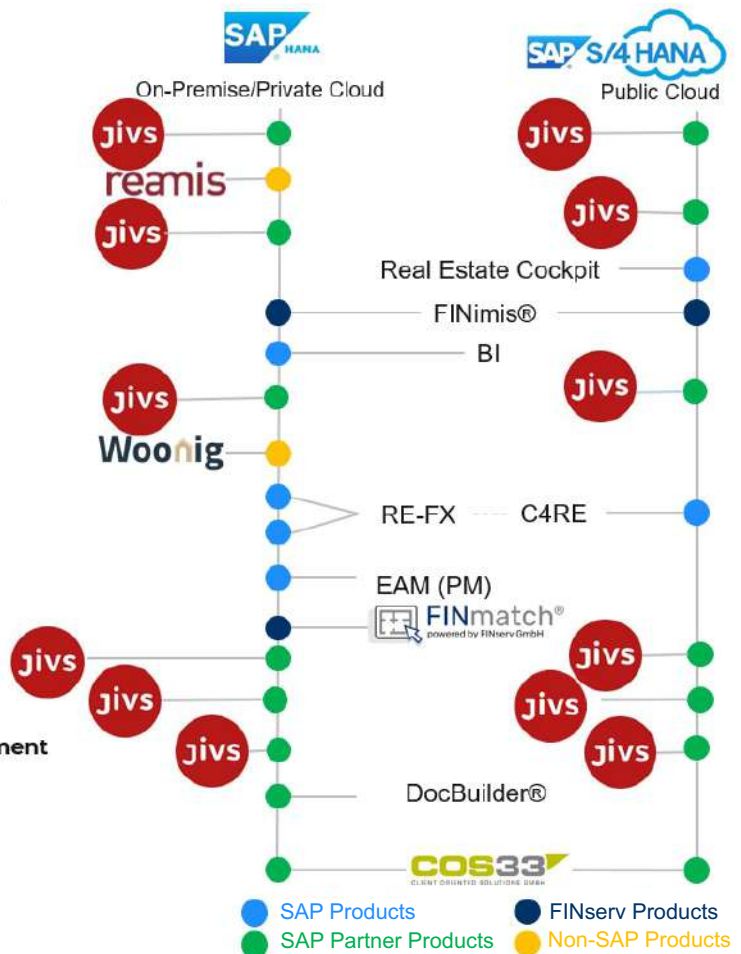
SAP HANA
On-Premise/Private Cloud

SAP S/4HANA
Public Cloud

jivs
reamis
jivs
jivs
jivs
Real Estate Cockpit
FINimis®
BI
jivs
jivs
Woonig
RE-FX
C4RE
EAM (PM)
FINmatch®
powered by FINserv GmbH
jivs
jivs
jivs
jivs
jivs
jivs
nent
DocBuilder®
COS33
CLIENT ORIENTED SOLUTIONS GMBH

SAP Products
FINserv Products
SAP Partner Products
Non-SAP Products